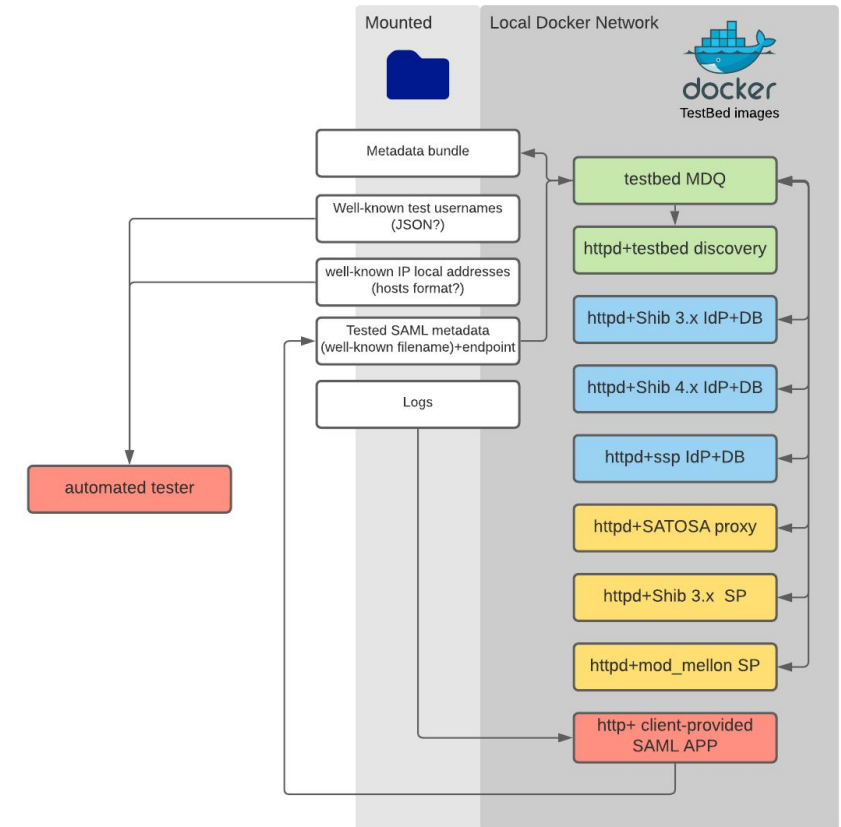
Mounted

Local Docker Network

docker
TestBed images

Metadata bundle

Well-known test usernames (JSON?)

well-known IP local addresses (hosts format?)

Tested SAML metadata (well-known filename)+endpoint

Logs

automated tester

testbed MDQ

httpd+testbed discovery

httpd+Shib 3.x IdP+DB

httpd+Shib 4.x IdP+DB

httpd+ssp IdP+DB

httpd+SATOSA proxy

httpd+Shib 3.x SP

httpd+mod_mellon SP

http+ client-provided SAML APP